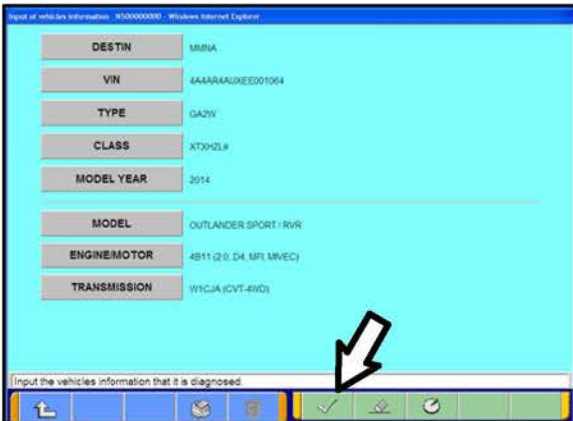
Input of vehicles information - N500000000 - Windows Internet Explorer

DESTIN MMNA

VIN 4A4AR4AU XEE001064

TYPE GA2W

CLASS XTXHZL#

MODEL YEAR 2014

MODEL OUTLANDER SPORT / RVR

ENGINE/MOTOR 4B11 (2.0, D4, MFI, MIVEC)

TRANSMISSION W1CJA (CVT-4WD)

Input the vehicles information that it is diagnosed.